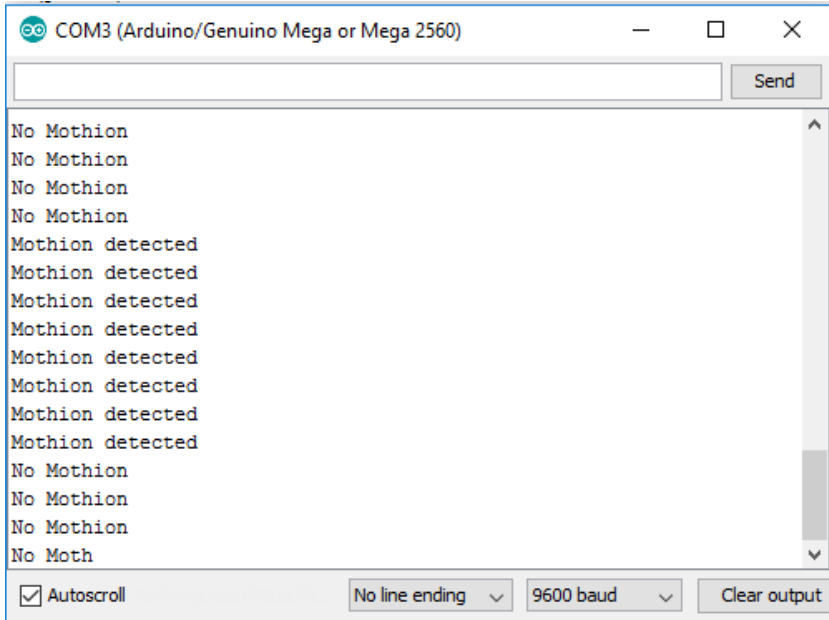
COM3 (Arduino/Genuino Mega or Mega 2560)

Send

No Mothion
No Mothion
No Mothion
No Mothion
Mothion detected
Mothion detected
Mothion detected
Mothion detected
Mothion detected
Mothion detected
Mothion detected
Mothion detected
No Mothion
No Mothion
No Mothion
No Moth

Autoscroll
No line ending
9600 baud
Clear output